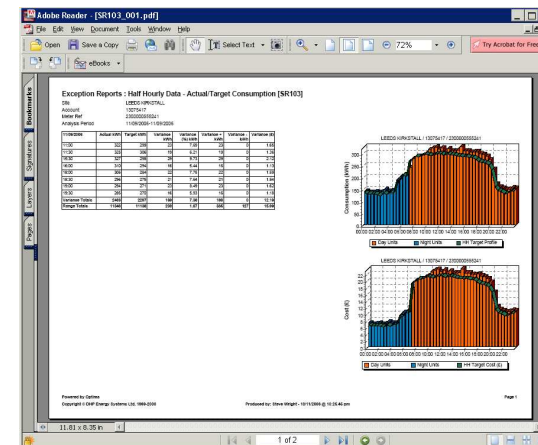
Adobe Reader - [SR103_001.pdf]

File Edit View Document Tools Window Help

Open Save a Copy Select Text 72% Try Acrobat for Free

eBooks

Bookmarks Signatures Layers Pages

Exception Reports : Half Hourly Data - Actual/Target Consumption [SR103]

Site LEEDS KIRKSTALL
Account 13075417
Meter Ref 2300000585241
Analysis Period 11/09/2006-11/09/2006

| 11/09/2006 | Actual kWh | Target kWh | Variance kWh | Variance (%) kWh | Variance + kWh | Variance - kWh | Variance (£) |
|---|---|---|---|---|---|---|---|
| 11:00 | 322 | 299 | 23 | 7.69 | 23 | 0 | 1.65 |
| 11:30 | 322 | 306 | 19 | 6.21 | 19 | 0 | 1.36 |
| 15:30 | 327 | 298 | 29 | 9.73 | 29 | 0 | 2.10 |
| 16:00 | 310 | 294 | 16 | 5.44 | 16 | 0 | 1.15 |
| 16:00 | 306 | 284 | 22 | 7.75 | 22 | 0 | 1.58 |
| 16:30 | 294 | 273 | 21 | 7.69 | 21 | 0 | 1.54 |
| 18:00 | 294 | 271 | 23 | 8.49 | 23 | 0 | 1.62 |
| 19:30 | 265 | 270 | 16 | 5.93 | 16 | 0 | 1.14 |
| Variance Totals | 2465 | 2297 | 168 | 7.38 | 168 | 0 | 12.16 |
| Range Totals | 11048 | 11106 | 229 | 1.87 | 396 | 167 | 16.99 |

LEEDS KIRKSTALL / 13075417 / 2300000585241

Consumption (kWh)

300 250 200 150 100 50 0

00:00 02:00 04:00 06:00 08:00 10:00 12:00 14:00 16:00 18:00 20:00 22:00

Day Units Night Units HH Target Profile

LEEDS KIRKSTALL / 13075417 / 2300000585241

Cost (£)

22 20 18 16 14 12 10 8 6 4 2 0

00:00 02:00 04:00 06:00 08:00 10:00 12:00 14:00 16:00 18:00 20:00 22:00

Day Units Night Units HH Target Cost (£)

Powered by Optima
Copyright © GMF Energy Systems Ltd. 1989-2006

Produced by: Steve Wright - 10/11/2006 @ 10:25:40 pm

Page 1

11.81 x 8.35 in

1 of 2